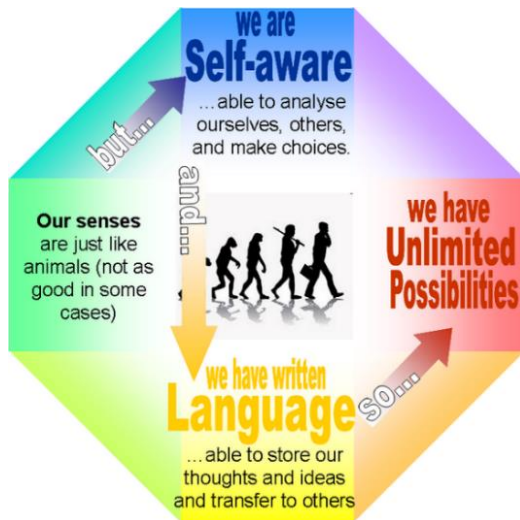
Our senses are just like animals (not as good in some cases)

but...

we are
Self-aware
...able to analyse ourselves, others, and make choices.

and...

we have written
Language
...able to store our thoughts and ideas and transfer to others

so...

we have
Unlimited
Possibilities